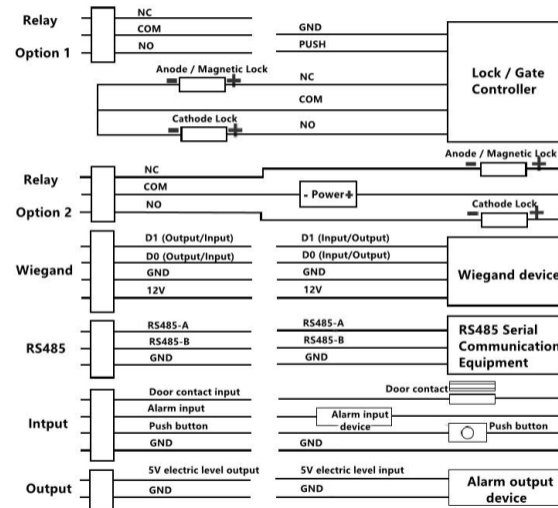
Relay
Option 1
NC
COM
NO
GND
PUSH
Lock / Gate Controller
Anode / Magnetic Lock
NC
COM
Cathode Lock
NO

Relay
Option 2
NC
COM
NO
- Power +
Anode / Magnetic Lock
Cathode Lock

Wiegand
D1 (Output/Input)
D0 (Output/Input)
GND
12V
D1 (Input/Output)
D0 (Input/Output)
GND
12V
Wiegand device

RS485
RS485-A
RS485-B
GND
RS485-A
RS485-B
GND
RS485 Serial Communication Equipment

Intput
Door contact input
Alarm input
Push button
GND
Door contact
Alarm input device
Push button
GND

Output
5V electric level output
GND
5V electric level input
GND
Alarm output device